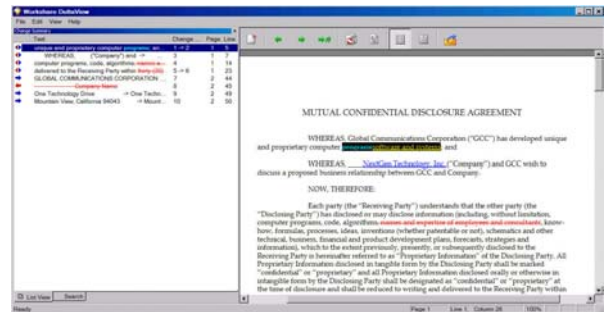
Workshare DeltaView

File Edit View Help

Change Summary

| Text | Change... | Page | Line |
|---|---|---|---|
| unique and proprietary computer programs, an... | 1 → 2 | 1 | 5 |
| WHEREAS, ("Company") and → | 3 | 1 | 7 |
| computer programs, code, algorithms names a... | 4 | 1 | 14 |
| delivered to the Receiving Party within thirty (30)... | 5 → 6 | 1 | 23 |
| GLOBAL COMMUNICATIONS CORPORATION... | 7 | 2 | 44 |
| Company Name | 8 | 2 | 45 |
| One Technology Drive → One Techn... | 9 | 2 | 49 |
| Mountain View, California 94043 → Mount... | 10 | 2 | 50 |

List View Search

MUTUAL CONFIDENTIAL DISCLOSURE AGREEMENT

WHEREAS, Global Communications Corporation ("GCC") has developed unique and proprietary computer programs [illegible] and

WHEREAS, NextGen Technology, Inc. ("Company") and GCC wish to discuss a proposed business relationship between GCC and Company.

NOW, THEREFORE:

Each party (the "Receiving Party") understands that the other party (the "Disclosing Party") has disclosed or may disclose information (including, without limitation, computer programs, code, algorithms, names and expertise of employees and consultants, know-how, formulas, processes, ideas, inventions (whether patentable or not), schematics and other technical, business, financial and product development plans, forecasts, strategies and information), which to the extent previously, presently, or subsequently disclosed to the Receiving Party is hereinafter referred to as "Proprietary Information" of the Disclosing Party. All Proprietary Information disclosed in tangible form by the Disclosing Party shall be marked "confidential" or "proprietary" and all Proprietary Information disclosed orally or otherwise in intangible form by the Disclosing Party shall be designated as "confidential" or "proprietary" at the time of disclosure and shall be reduced to writing and delivered to the Receiving Party within

Ready Page 1 Line 1 Column 26 100%